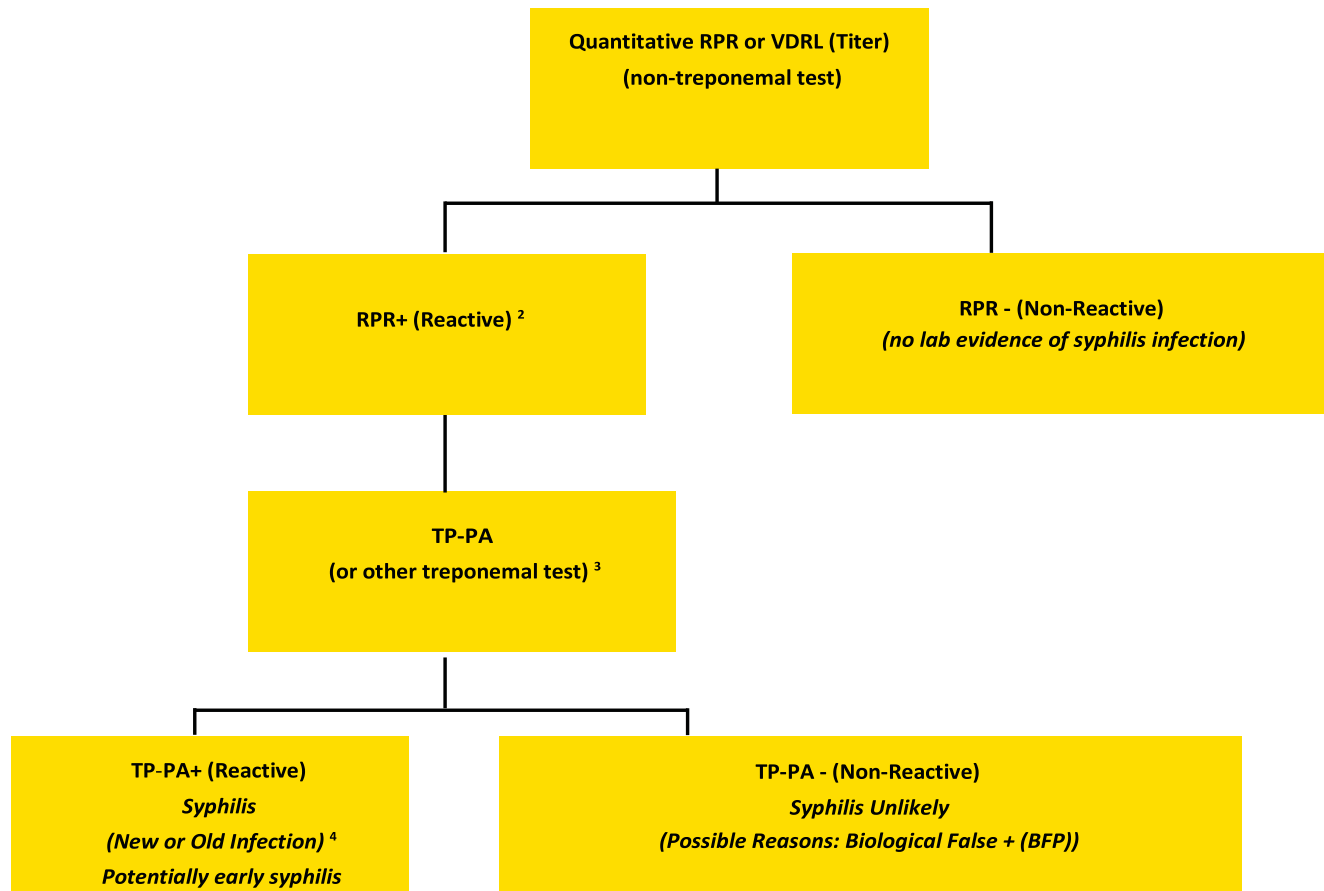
Quantitative RPR or VDRL (Titer)
(non-treponemal test)

RPR+ (Reactive) $^{2}$

RPR - (Non-Reactive)
*(no lab evidence of syphilis infection)*

TP-PA
(or other treponemal test) $^{3}$

TP-PA+ (Reactive)
*Syphilis*
*(New or Old Infection)* $^{4}$
*Potentially early syphilis*

TP-PA - (Non-Reactive)
*Syphilis Unlikely*
*(Possible Reasons: Biological False + (BFP))*